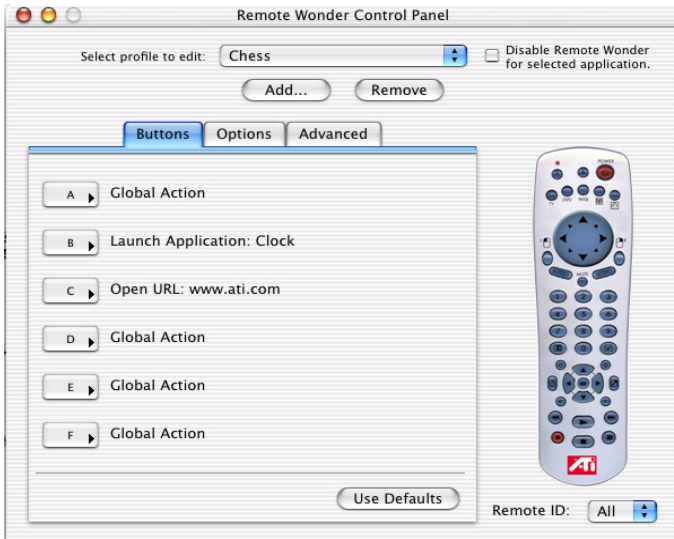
Remote Wonder Control Panel

Select profile to edit: Chess

Disable Remote Wonder for selected application.

Add... Remove

Buttons Options Advanced

A Global Action

B Launch Application: Clock

C Open URL: www.ati.com

D Global Action

E Global Action

F Global Action

Use Defaults

POWER

TV DVD WEB

MUTE

1 2 3 4 5 6 7 8 9 0

ATi

Remote ID: All